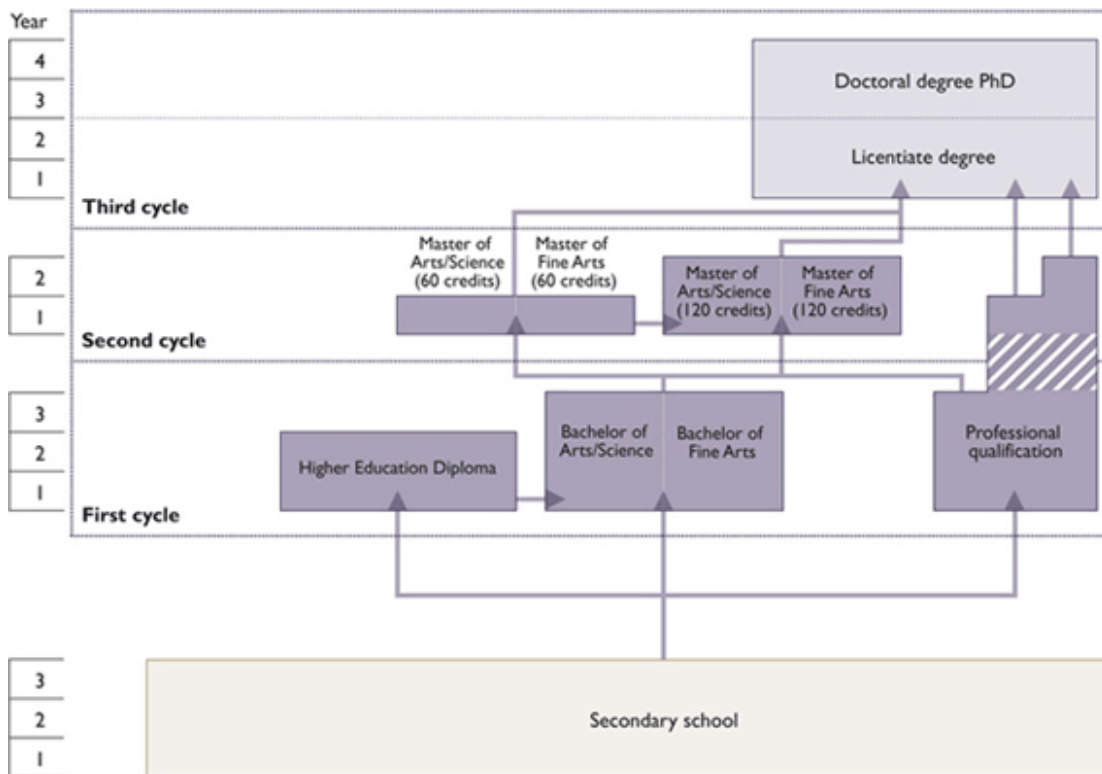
Year

4
3
2
1

Doctoral degree PhD

Licentiate degree

Third cycle

2
1

Master of Arts/Science (60 credits)

Master of Fine Arts (60 credits)

Master of Arts/Science (120 credits)

Master of Fine Arts (120 credits)

Second cycle

3
2
1

Higher Education Diploma

Bachelor of Arts/Science

Bachelor of Fine Arts

Professional qualification

First cycle

3
2
1

Secondary school